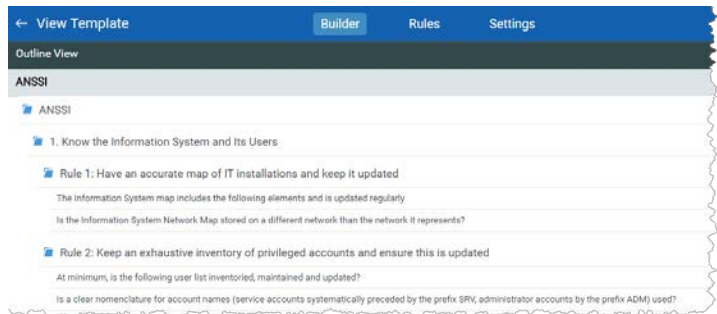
← View Template

Builder

Rules

Settings

Outline View

ANSSI

ANSSI

1. Know the Information System and Its Users

Rule 1: Have an accurate map of IT installations and keep it updated

The Information System map includes the following elements and is updated regularly

Is the Information System Network Map stored on a different network than the network it represents?

Rule 2: Keep an exhaustive inventory of privileged accounts and ensure this is updated

At minimum, is the following user list inventoried, maintained and updated?

Is a clear nomenclature for account names (service accounts systematically preceded by the prefix SRV, administrator accounts by the prefix ADM) used?